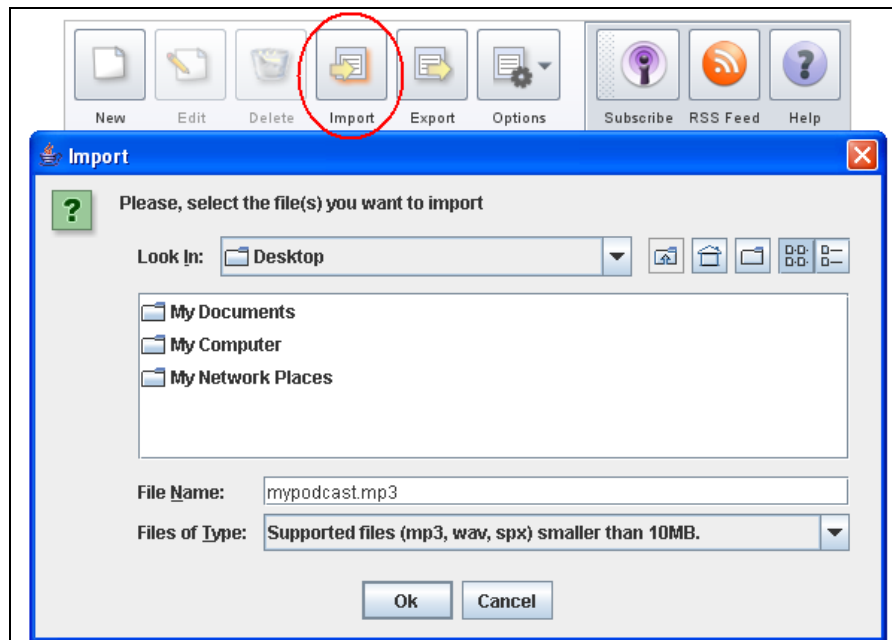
New Edit Delete Import Export Options Subscribe RSS Feed Help

Import

?

Please, select the file(s) you want to import

Look In: Desktop

My Documents
My Computer
My Network Places

File Name: mypodcast.mp3

Files of Type: Supported files (mp3, wav, spx) smaller than 10MB.

Ok Cancel